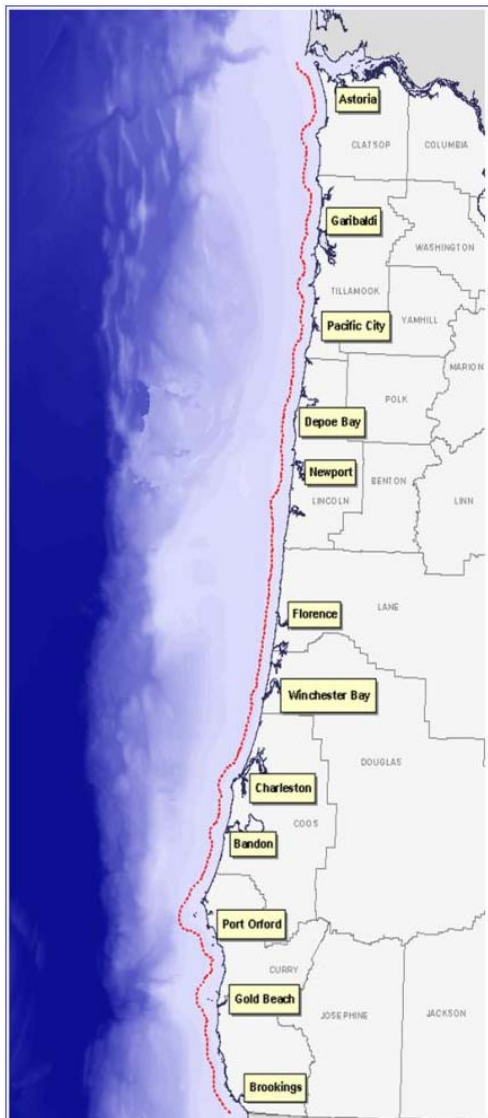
Astoria
CLATSOP
COLUMBIA
Garibaldi
WASHINGTON
TILLAMOOK
Pacific City
YAMHILL
MARION
POLK
Depoe Bay
Newport
BENTON
LINCOLN
LINN
Florence
LANE
Winchester Bay
DOUGLAS
Charleston
COOS
Bandon
Port Orford
CURRY
Gold Beach
JOSEPHINE
JACKSON
Brookings